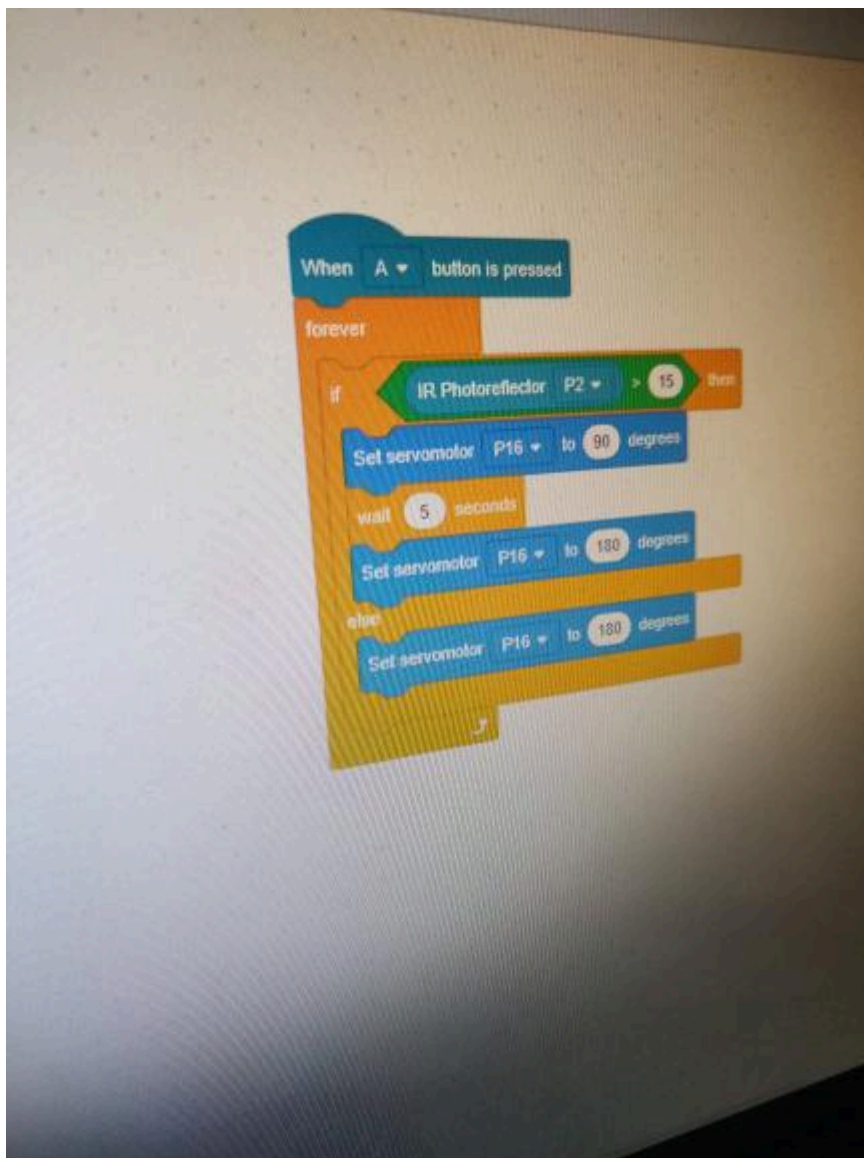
When A ▾ button is pressed

forever

if IR Photoreflector P2 ▾ > 15 then

Set servomotor P16 ▾ to 90 degrees

wait 5 seconds

Set servomotor P16 ▾ to 180 degrees

else

Set servomotor P16 ▾ to 180 degrees